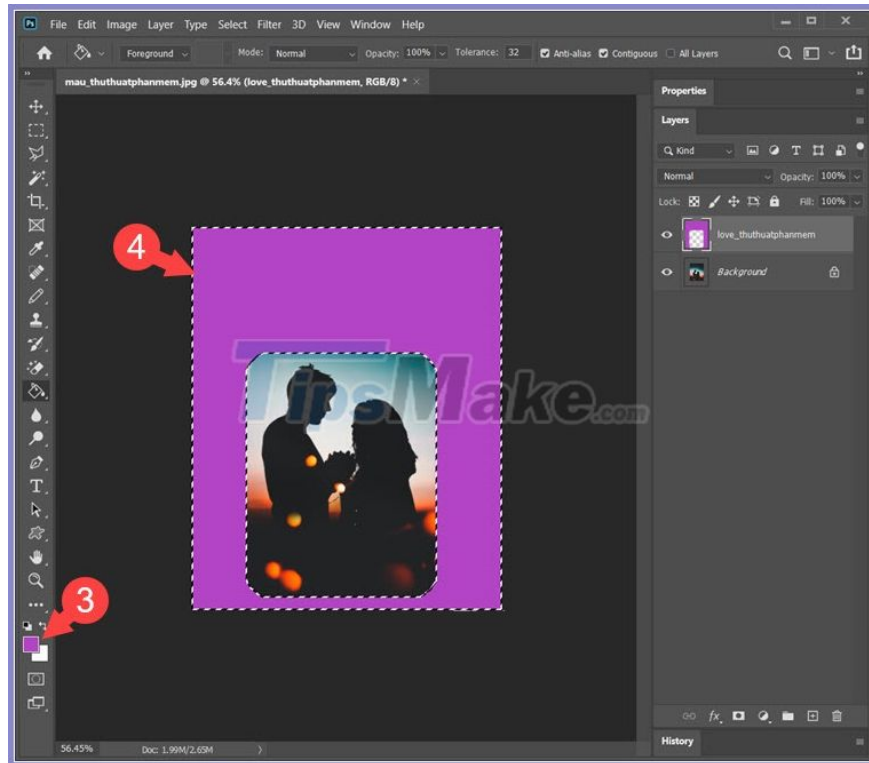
Ps File Edit Image Layer Type Select Filter 3D View Window Help

Foreground Mode: Normal Opacity: 100% Tolerance: 32 Anti-alias Contiguous All Layers

mau_thuthuatphanmem.jpg @ 56.4% (love_thuthuatphanmem, RGB/8) * ×

4

TipsMake.com

3

56.45% Doc: 1.99M/2.65M

Properties

Layers

Kind

Normal Opacity: 100%

Lock: Fill: 100%

love_thuthuatphanmem

Background

History